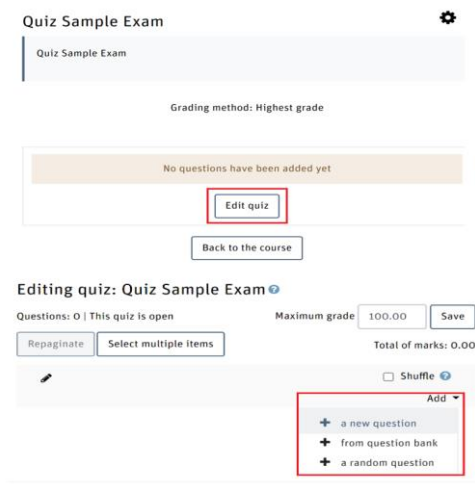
Quiz Sample Exam

Quiz Sample Exam

Grading method: Highest grade

No questions have been added yet

Edit quiz

Back to the course

Editing quiz: Quiz Sample Exam

Questions: 0 | This quiz is open

Maximum grade 100.00 Save

Repaginate Select multiple items

Total of marks: 0.00

Shuffle

Add

+ a new question
+ from question bank
+ a random question